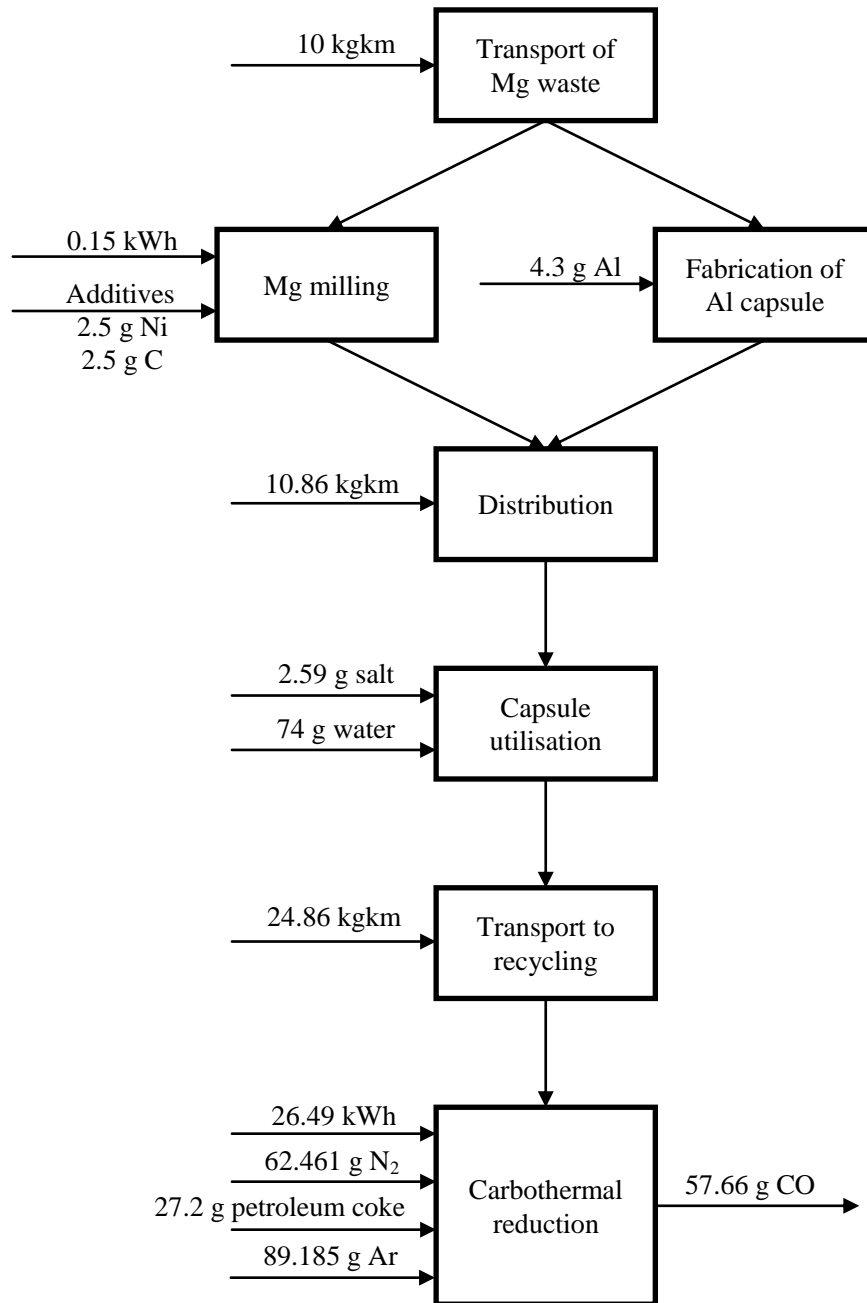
10 kgkm

Transport of Mg waste

0.15 kWh

Additives
2.5 g Ni
2.5 g C

Mg milling

4.3 g Al

Fabrication of Al capsule

10.86 kgkm

Distribution

2.59 g salt

74 g water

Capsule utilisation

24.86 kgkm

Transport to recycling

26.49 kWh

62.461 g $N_2$

27.2 g petroleum coke

89.185 g Ar

Carbothermal reduction

57.66 g CO